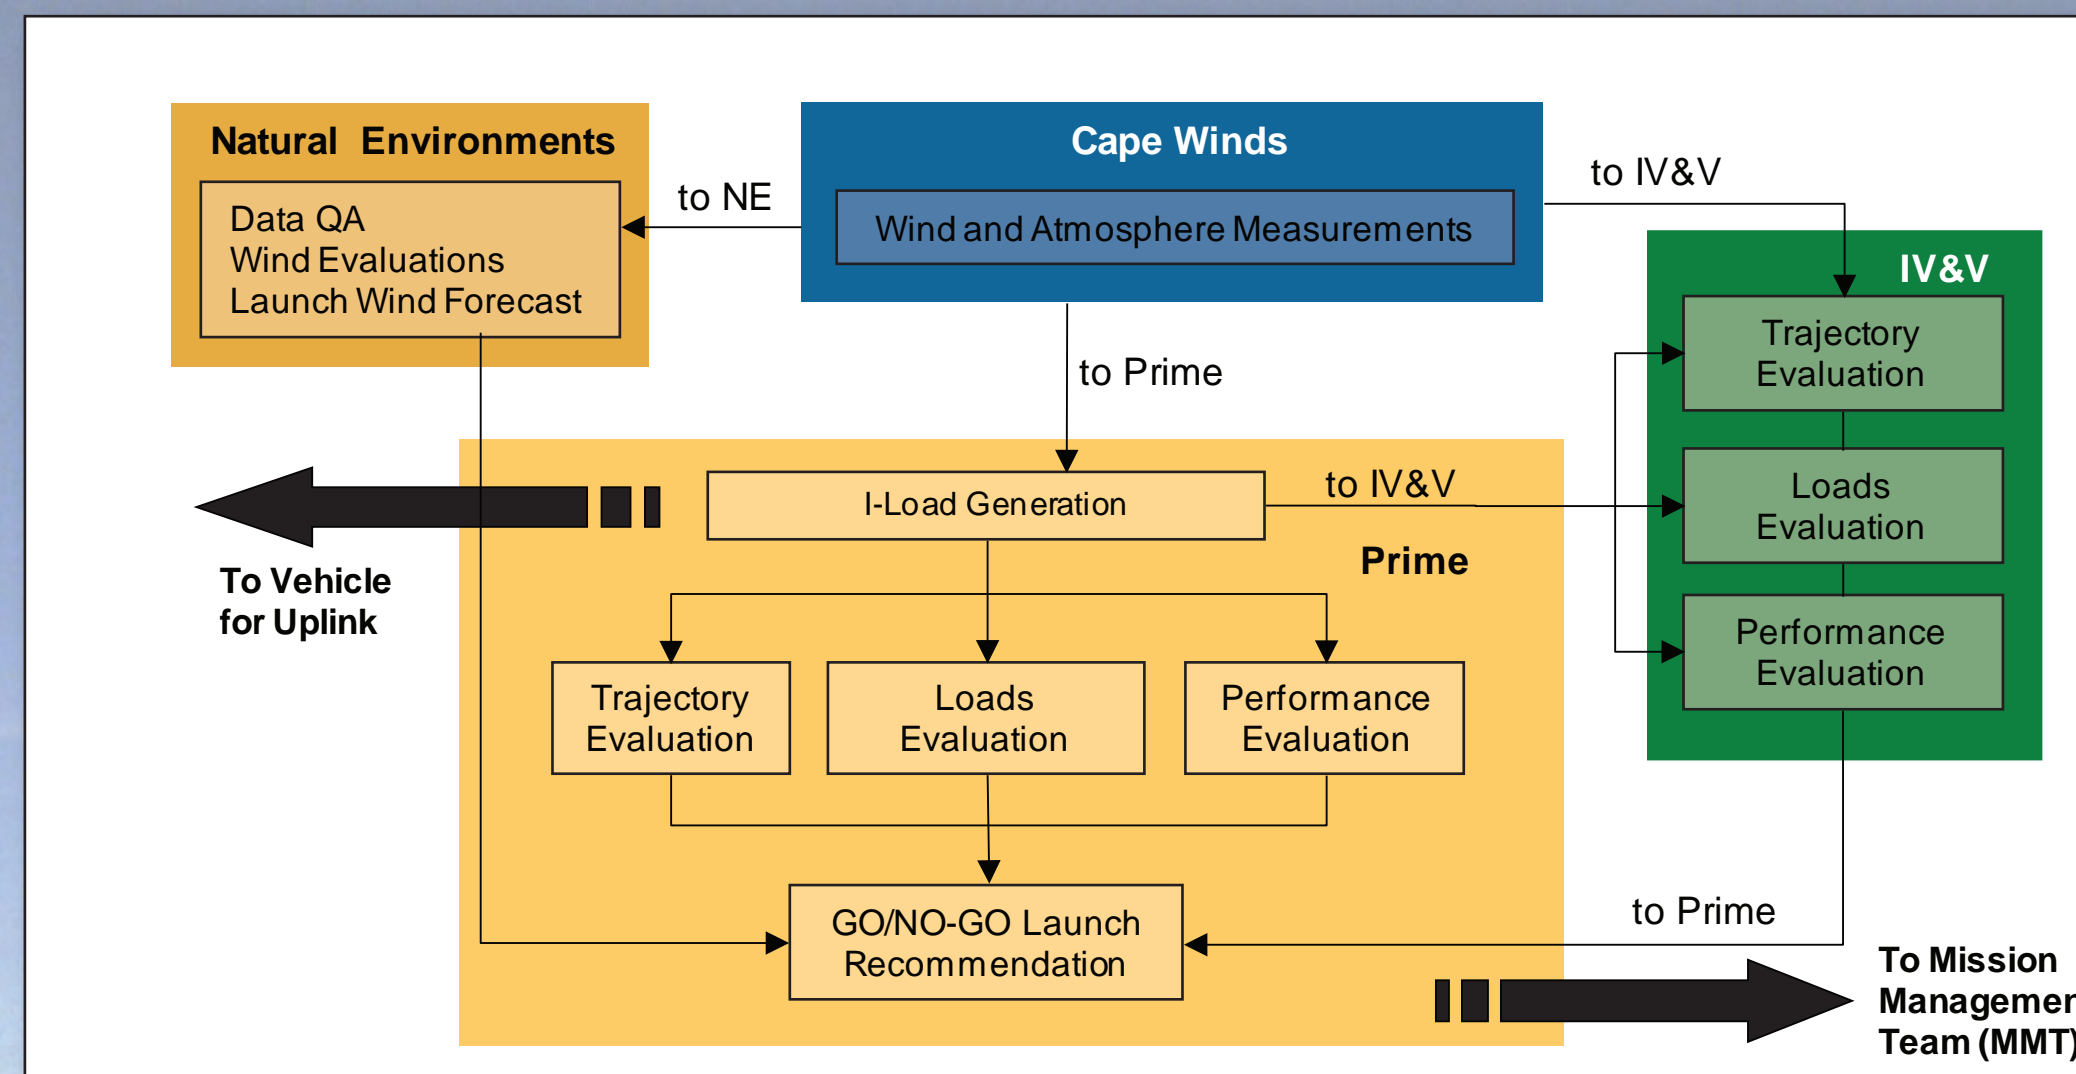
Natural Environments

Data QA
Wind Evaluations
Launch Wind Forecast

to NE

Cape Winds

Wind and Atmosphere Measurements

to IV&V

IV&V

Trajectory Evaluation

Loads Evaluation

Performance Evaluation

to Prime

I-Load Generation

to IV&V

Prime

To Vehicle for Uplink

Trajectory Evaluation

Loads Evaluation

Performance Evaluation

GO/NO-GO Launch Recommendation

to Prime

To Mission Managemen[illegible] Team (MMT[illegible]